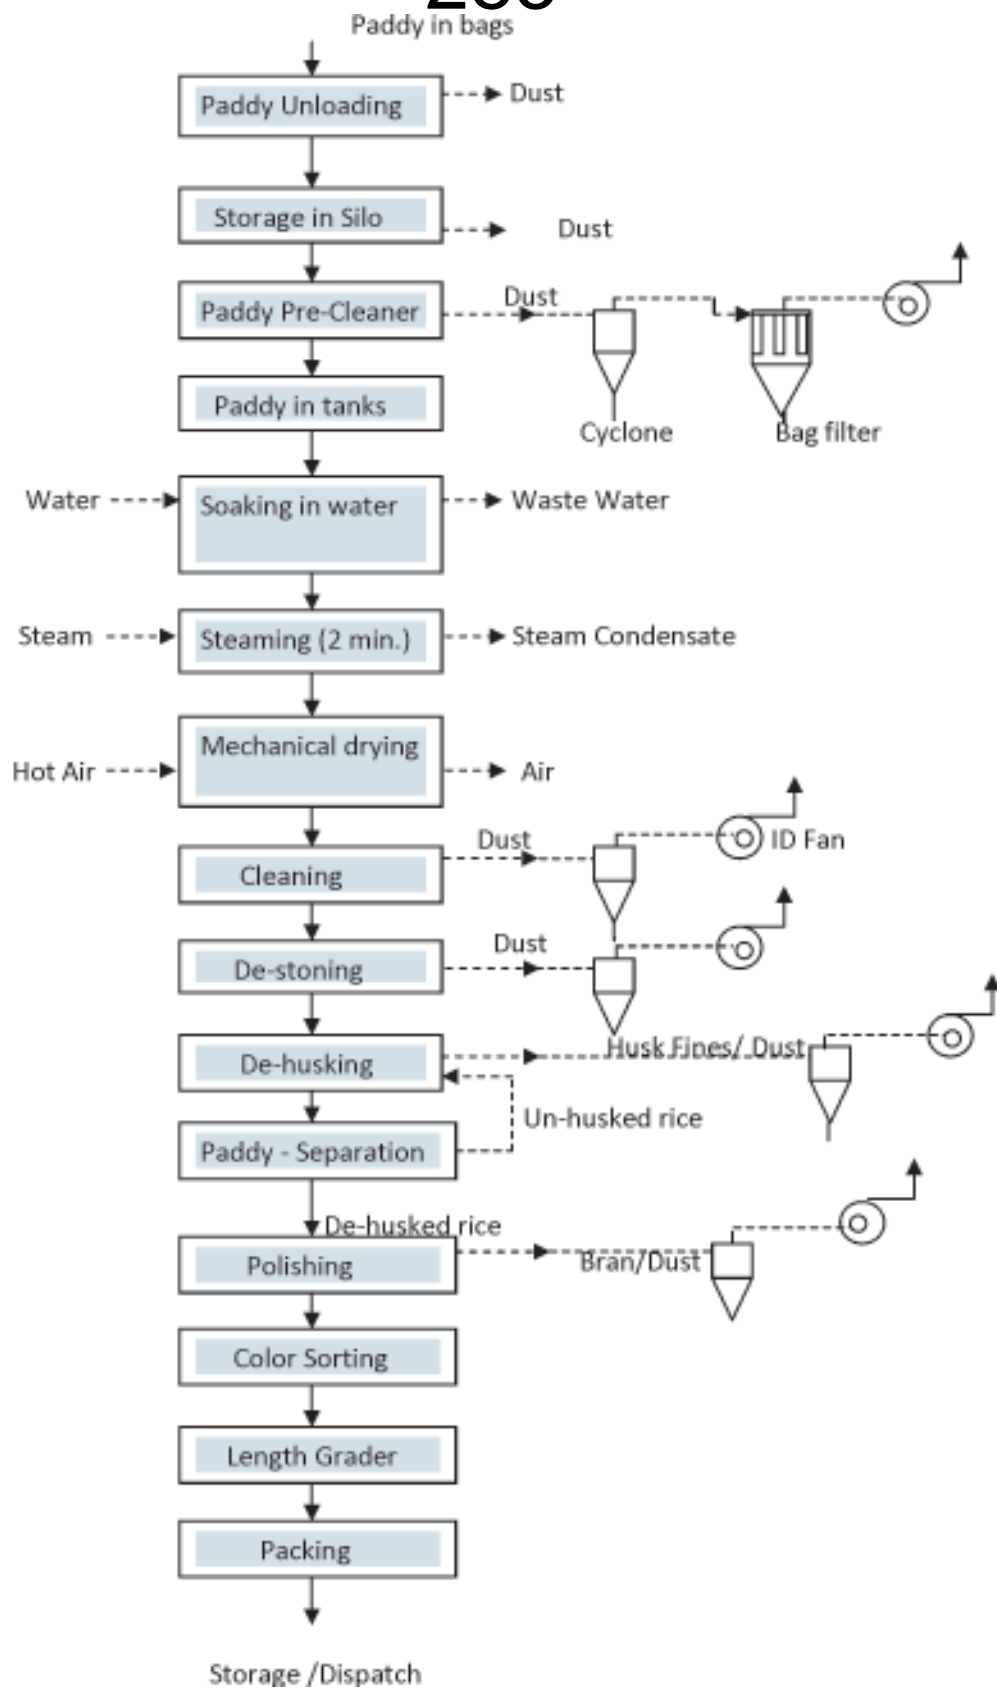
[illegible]

Paddy in bags

Paddy Unloading

Dust

Storage in Silo

Dust

Paddy Pre-Cleaner

Dust

Cyclone

Bag filter

Paddy in tanks

Water

Soaking in water

Waste Water

Steam

Steaming (2 min.)

Steam Condensate

Hot Air

Mechanical drying

Air

Cleaning

Dust

ID Fan

De-stoning

Dust

De-husking

Husk Fines/ Dust

Un-husked rice

Paddy - Separation

De-husked rice

Polishing

Bran/Dust

Color Sorting

Length Grader

Packing

Storage /Dispatch